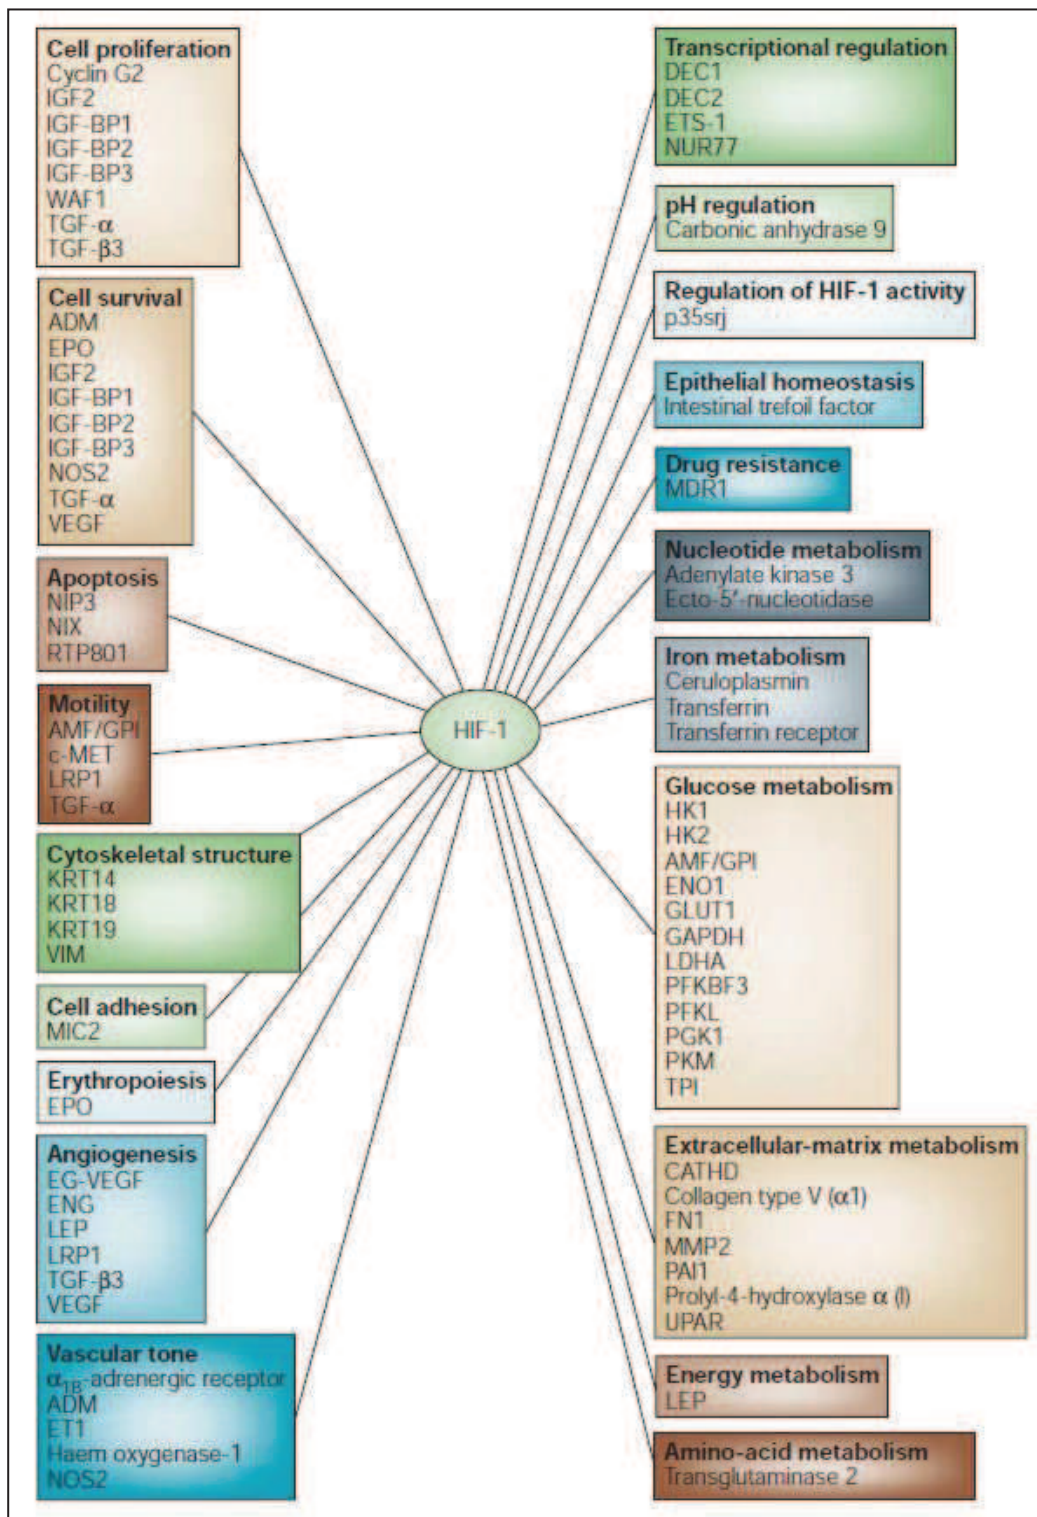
Cell proliferation
Cyclin G2
IGF2
IGF-BP1
IGF-BP2
IGF-BP3
WAF1
TGF-α
TGF-β3

Cell survival
ADM
EPO
IGF2
IGF-BP1
IGF-BP2
IGF-BP3
NOS2
TGF-α
VEGF

Apoptosis
NIP3
NIX
RTP801

Motility
AMF/GPI
c-MET
LRP1
TGF-α

Cytoskeletal structure
KRT14
KRT18
KRT19
VIM

Cell adhesion
MIC2

Erythropoiesis
EPO

Angiogenesis
EG-VEGF
ENG
LEP
LRP1
TGF-β3
VEGF

Vascular tone
$\alpha_{1B}$-adrenergic receptor
ADM
ET1
Haem oxygenase-1
NOS2

HIF-1

Transcriptional regulation
DEC1
DEC2
ETS-1
NUR77

pH regulation
Carbonic anhydrase 9

Regulation of HIF-1 activity
p35srj

Epithelial homeostasis
Intestinal trefoil factor

Drug resistance
MDR1

Nucleotide metabolism
Adenylate kinase 3
Ecto-5′-nucleotidase

Iron metabolism
Ceruloplasmin
Transferrin
Transferrin receptor

Glucose metabolism
HK1
HK2
AMF/GPI
ENO1
GLUT1
GAPDH
LDHA
PFKBF3
PFKL
PGK1
PKM
TPI

Extracellular-matrix metabolism
CATHD
Collagen type V (α1)
FN1
MMP2
PAI1
Prolyl-4-hydroxylase α (I)
UPAR

Energy metabolism
LEP

Amino-acid metabolism
Transglutaminase 2